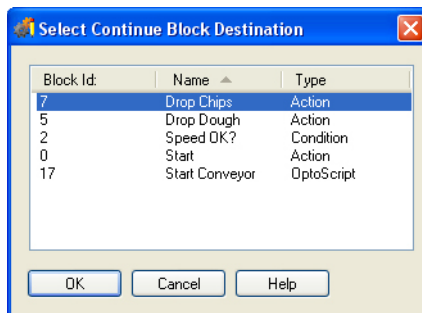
Select Continue Block Destination

| Block Id: | Name | Type |
|---|---|---|
| 7 | Drop Chips | Action |
| 5 | Drop Dough | Action |
| 2 | Speed OK? | Condition |
| 0 | Start | Action |
| 17 | Start Conveyor | OptoScript |

OK Cancel Help